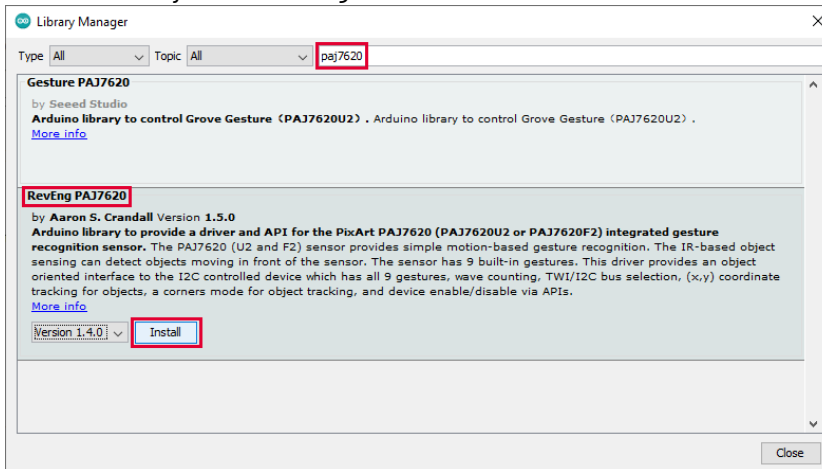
Library Manager

Type All Topic All paj7620

Gesture PAJ7620
by Seeed Studio
Arduino library to control Grove Gesture（PAJ7620U2）. Arduino library to control Grove Gesture（PAJ7620U2）.
More info

RevEng PAJ7620
by Aaron S. Crandall Version 1.5.0
Arduino library to provide a driver and API for the PixArt PAJ7620 (PAJ7620U2 or PAJ7620F2) integrated gesture recognition sensor. The PAJ7620 (U2 and F2) sensor provides simple motion-based gesture recognition. The IR-based object sensing can detect objects moving in front of the sensor. The sensor has 9 built-in gestures. This driver provides an object oriented interface to the I2C controlled device which has all 9 gestures, wave counting, TWI/I2C bus selection, (x,y) coordinate tracking for objects, a corners mode for object tracking, and device enable/disable via APIs.
More info
Version 1.4.0 Install

Close